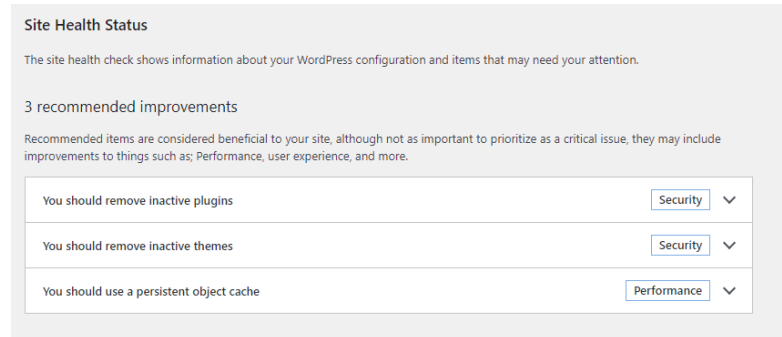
Site Health Status

The site health check shows information about your WordPress configuration and items that may need your attention.

3 recommended improvements

Recommended items are considered beneficial to your site, although not as important to prioritize as a critical issue, they may include improvements to things such as; Performance, user experience, and more.

You should remove inactive plugins Security

You should remove inactive themes Security

You should use a persistent object cache Performance